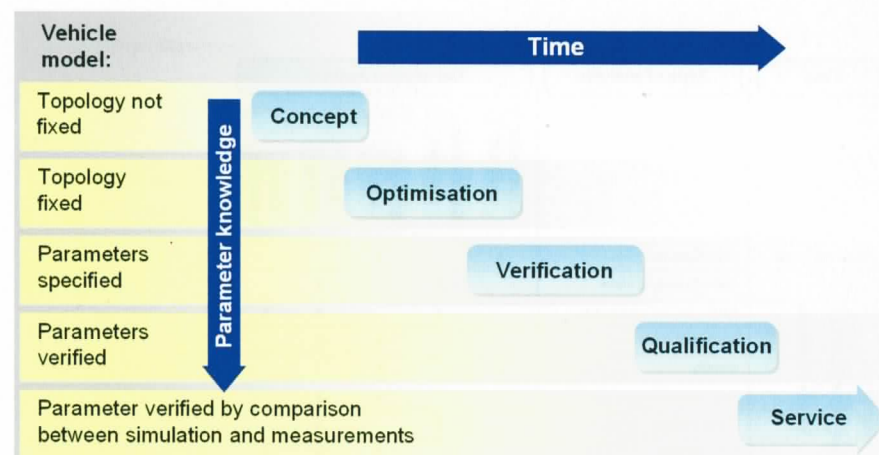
Vehicle model:

Time

Parameter knowledge

Topology not fixed

Concept

Topology fixed

Optimisation

Parameters specified

Verification

Parameters verified

Qualification

Parameter verified by comparison between simulation and measurements

Service